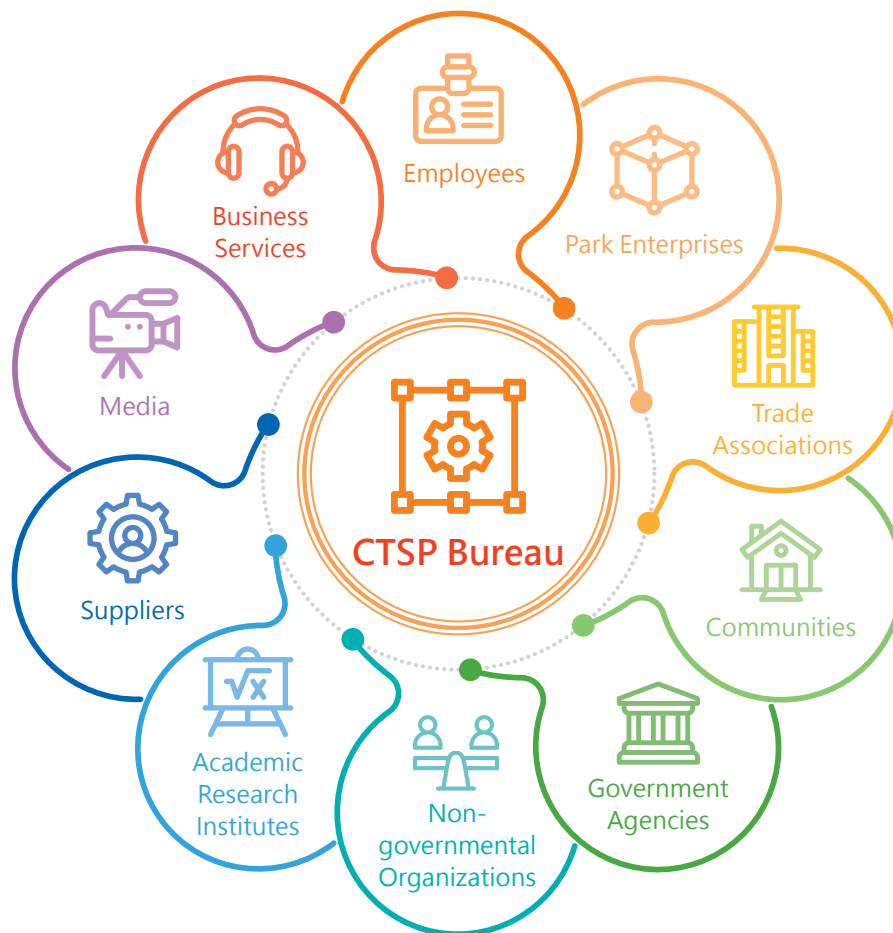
Employees

Business Services

Park Enterprises

Media

Trade Associations

CTSP Bureau

Suppliers

Communities

$\sqrt{x}$

Academic Research Institutes

Non-governmental Organizations

Government Agencies